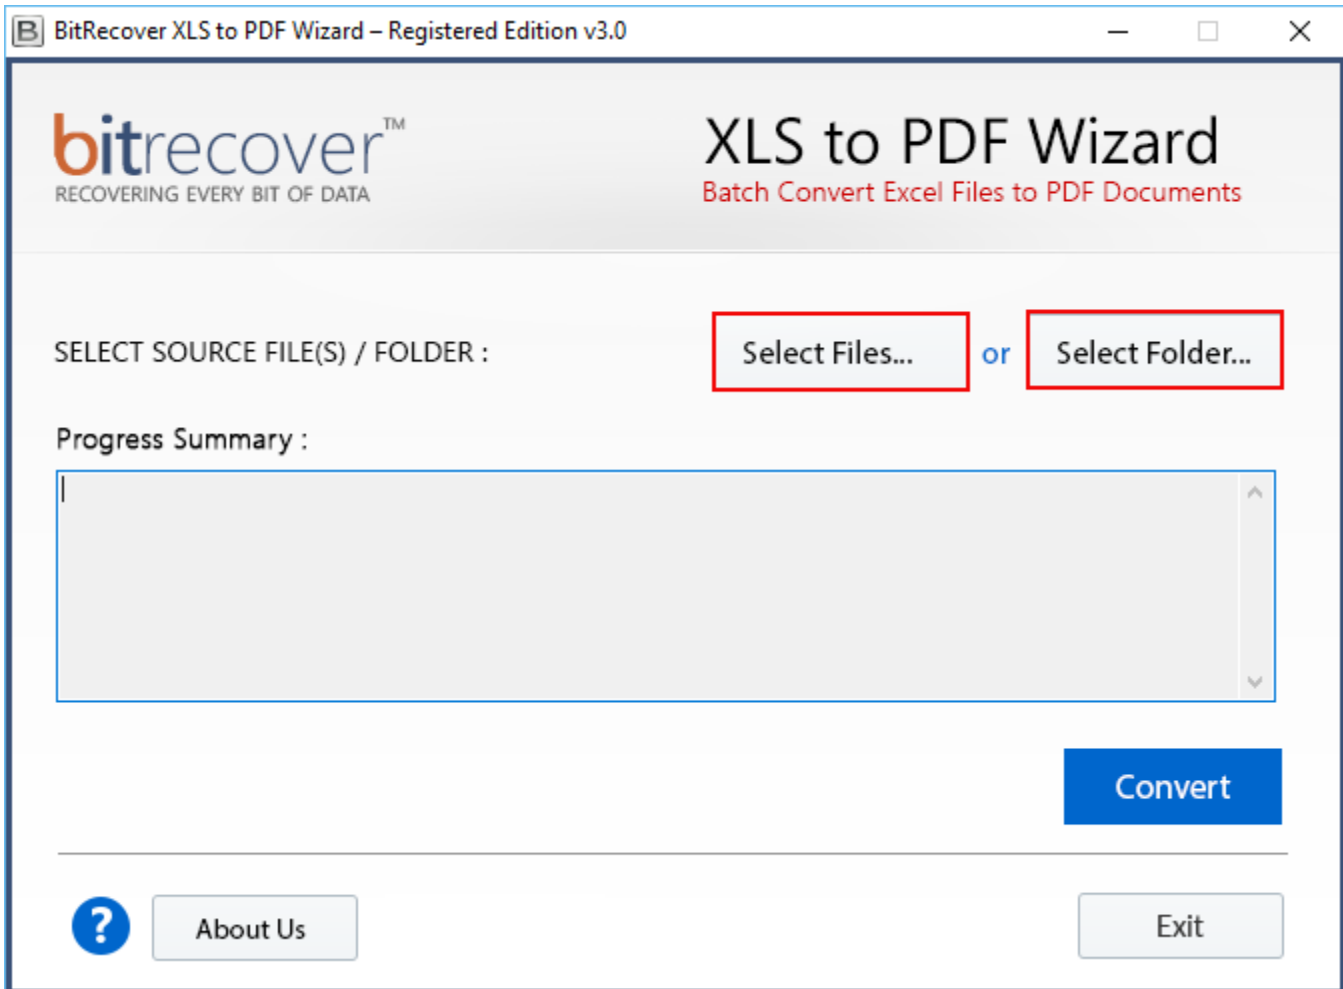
B BitRecover XLS to PDF Wizard – Registered Edition v3.0

bitrecover™
RECOVERING EVERY BIT OF DATA

XLS to PDF Wizard
Batch Convert Excel Files to PDF Documents

SELECT SOURCE FILE(S) / FOLDER :

Select Files...

or

Select Folder...

Progress Summary :

Convert

?

About Us

Exit